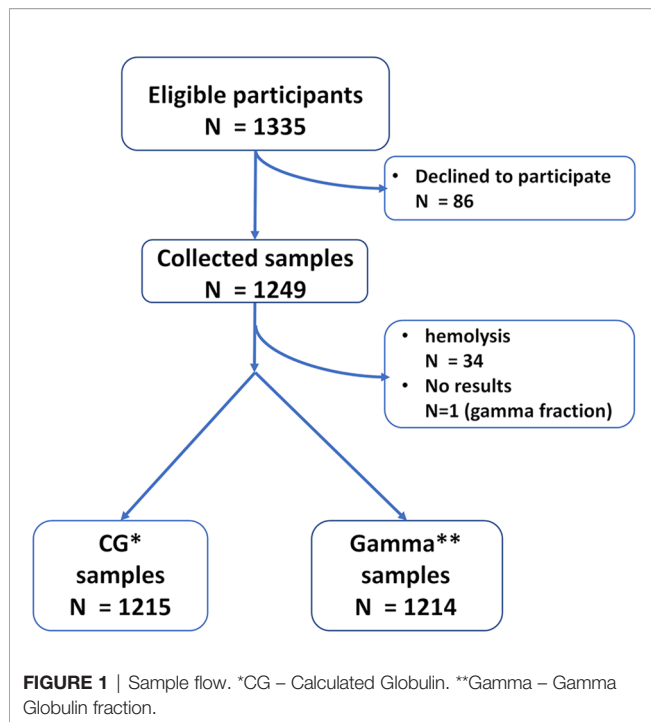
Eligible participants
N = 1335

• Declined to participate
N = 86

Collected samples
N = 1249

• hemolysis
N = 34
• No results
N=1 (gamma fraction)

CG*
samples
N = 1215

Gamma**
samples
N = 1214

FIGURE 1 | Sample flow. *CG – Calculated Globulin. **Gamma – Gamma Globulin fraction.